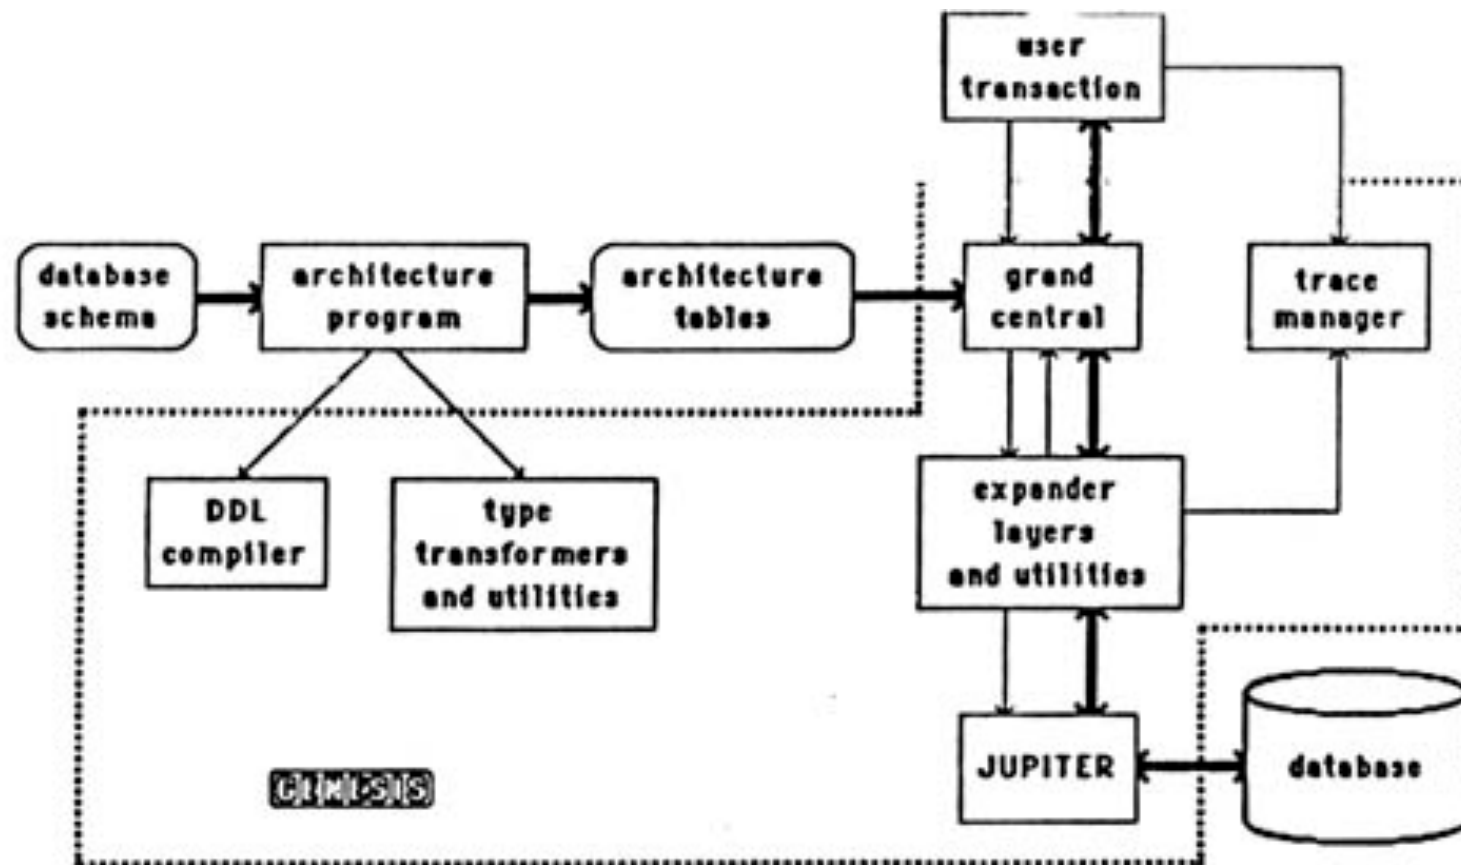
user transaction

database scheme

architecture program

architecture tables

grand central

trace manager

DDL compiler

type transformers and utilities

expander layers and utilities

JUPITER

database

GENESIS